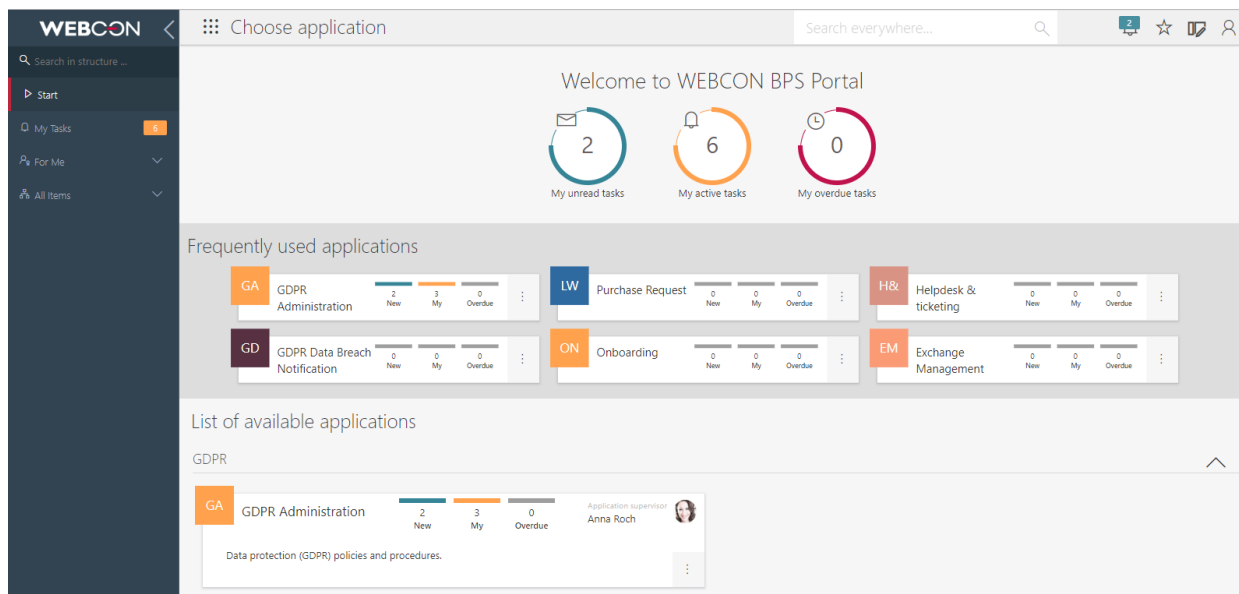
WEBCON

Search in structure ...

Start

My Tasks 6

For Me

All Items

Choose application

Search everywhere...

2

Welcome to WEBCON BPS Portal

2
My unread tasks

6
My active tasks

0
My overdue tasks

Frequently used applications

GA GDPR Administration 2 New 3 My 0 Overdue

LW Purchase Request 0 New 0 My 0 Overdue

H& Helpdesk & ticketing 0 New 0 My 0 Overdue

GD GDPR Data Breach Notification 0 New 0 My 0 Overdue

ON Onboarding 0 New 0 My 0 Overdue

EM Exchange Management 0 New 0 My 0 Overdue

List of available applications

GDPR

GA GDPR Administration 2 New 3 My 0 Overdue

Application supervisor
Anna Roch

Data protection (GDPR) policies and procedures.